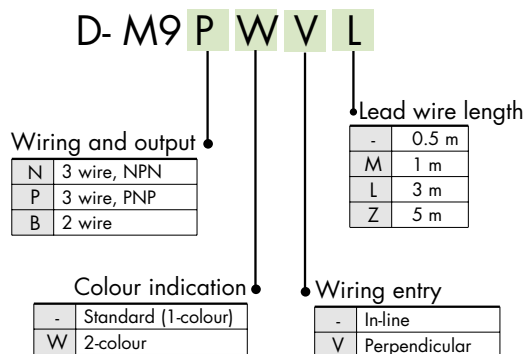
D- M9 P W V L

Lead wire length

| - | 0.5 m |
|---|---|
| M | 1 m |
| L | 3 m |
| Z | 5 m |

Wiring and output

| N | 3 wire, NPN |
|---|---|
| P | 3 wire, PNP |
| B | 2 wire |

Colour indication

| - | Standard (1-colour) |
|---|---|
| W | 2-colour |

Wiring entry

| - | In-line |
|---|---|
| V | Perpendicular |